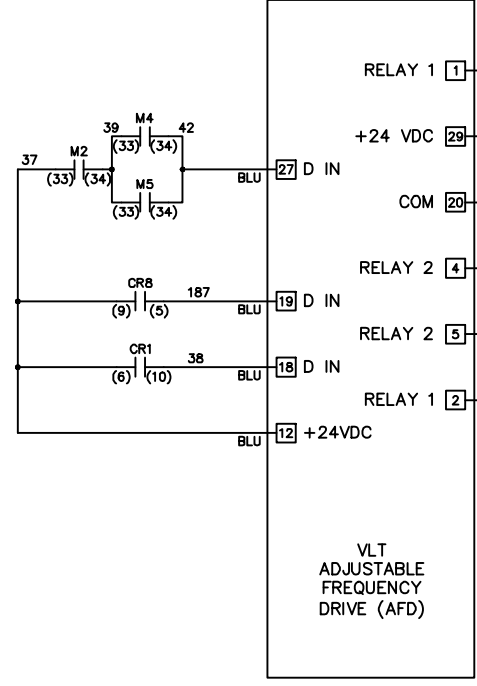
RELAY 1 1

39 M4 42
(33) (34)

+24 VDC 29

37 M2
(33) (34)

27 D IN
BLU

M5
(33) (34)

COM 20

RELAY 2 4

CR8
187
(9) (5)
BLU
19 D IN

RELAY 2 5

CR1
38
(6) (10)
BLU
18 D IN

RELAY 1 2

BLU
12 +24VDC

VLT
ADJUSTABLE
FREQUENCY
DRIVE (AFD)